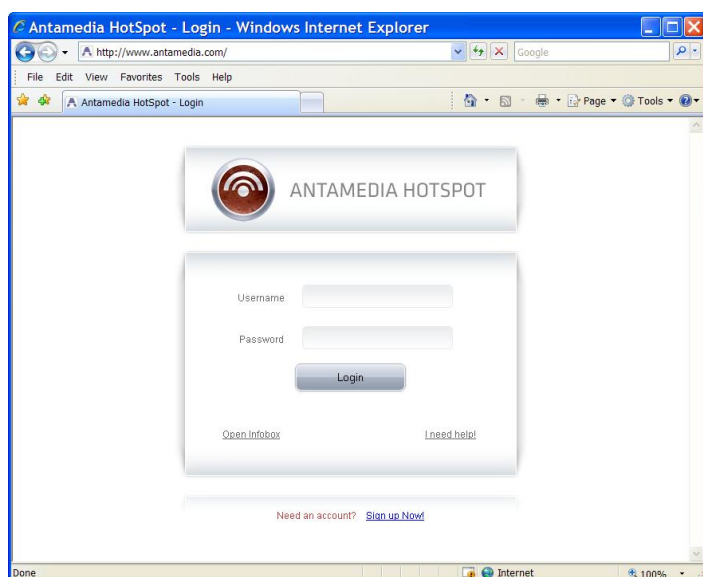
Antamedia HotSpot - Login - Windows Internet Explorer

http://www.antamedia.com/

Google

File Edit View Favorites Tools Help

Antamedia HotSpot - Login

Page ▾ Tools ▾

ANTAMEDIA HOTSPOT

Username

Password

Login

Open Infobox

I need help!

Need an account? Sign up Now!

Done

Internet

100%